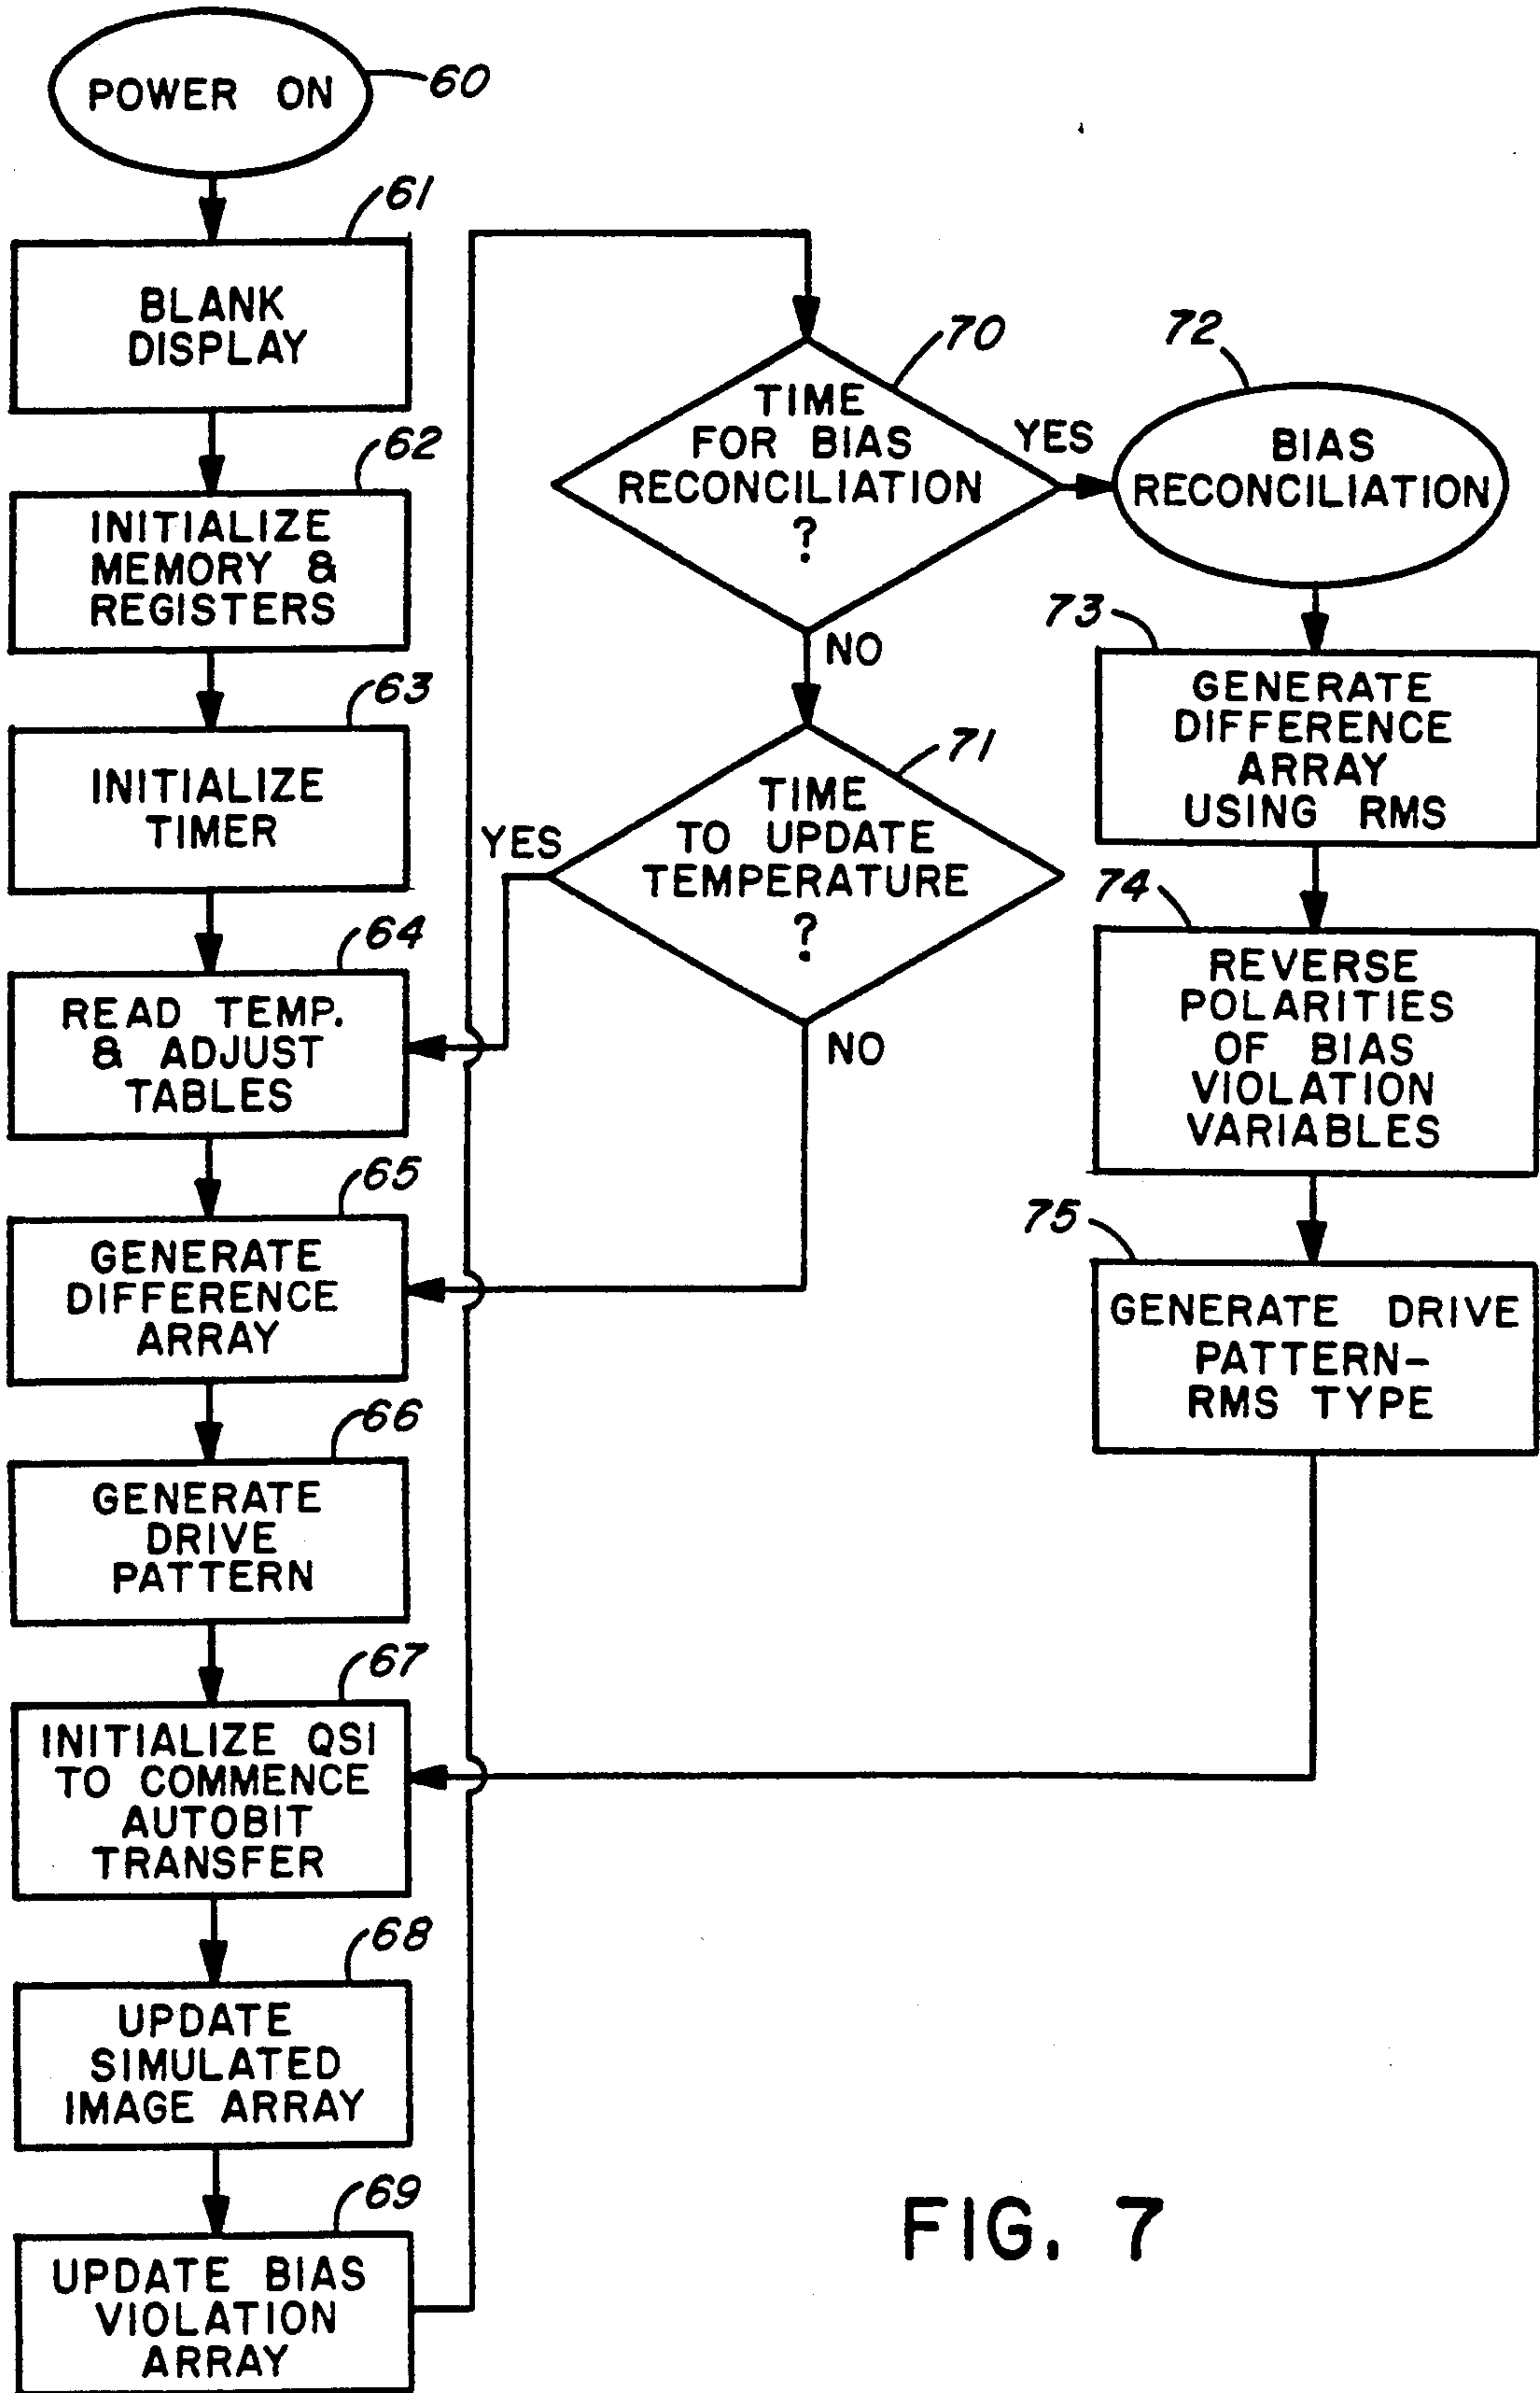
POWER ON
60

61
BLANK DISPLAY

62
INITIALIZE MEMORY & REGISTERS

63
INITIALIZE TIMER

64
READ TEMP. & ADJUST TABLES

65
GENERATE DIFFERENCE ARRAY

66
GENERATE DRIVE PATTERN

67
INITIALIZE QSI TO COMMENCE AUTOBIT TRANSFER

68
UPDATE SIMULATED IMAGE ARRAY

69
UPDATE BIAS VIOLATION ARRAY

70
TIME FOR BIAS RECONCILIATION ?

YES

NO

71
TIME TO UPDATE TEMPERATURE ?

YES

NO

72
BIAS RECONCILIATION

73
GENERATE DIFFERENCE ARRAY USING RMS

74
REVERSE POLARITIES OF BIAS VIOLATION VARIABLES

75
GENERATE DRIVE PATTERN- RMS TYPE

FIG. 7